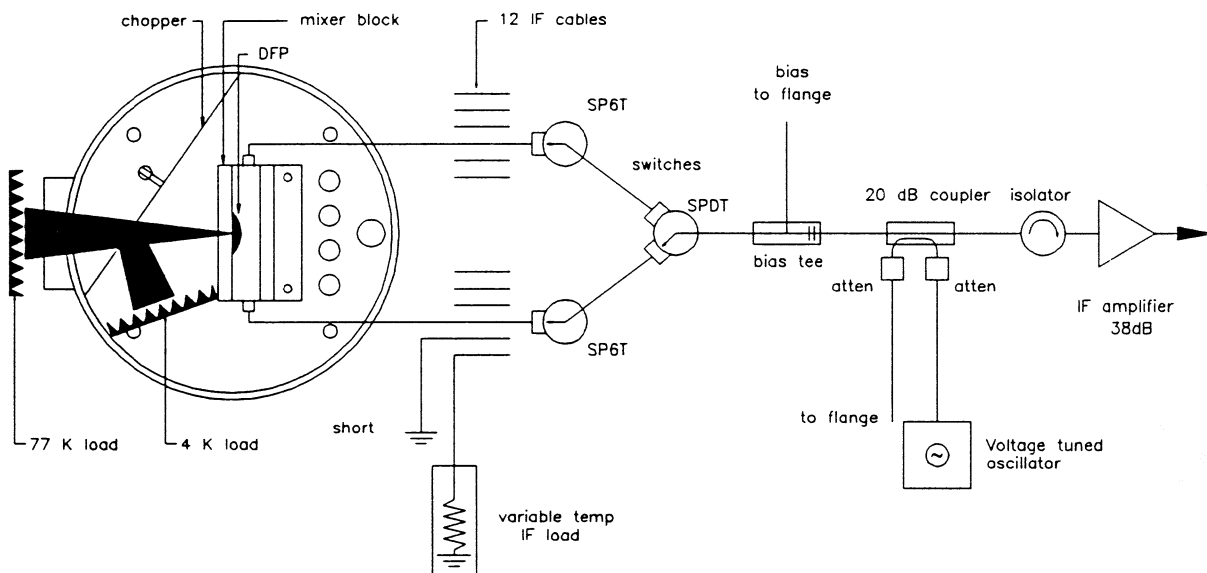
chopper
mixer block
DFP
12 IF cables
bias to flange
SP6T
switches
SPDT
20 dB coupler
isolator
bias tee
atten
atten
IF amplifier 38dB
SP6T
to flange
short
77 K load
4 K load
Voltage tuned oscillator
variable temp IF load